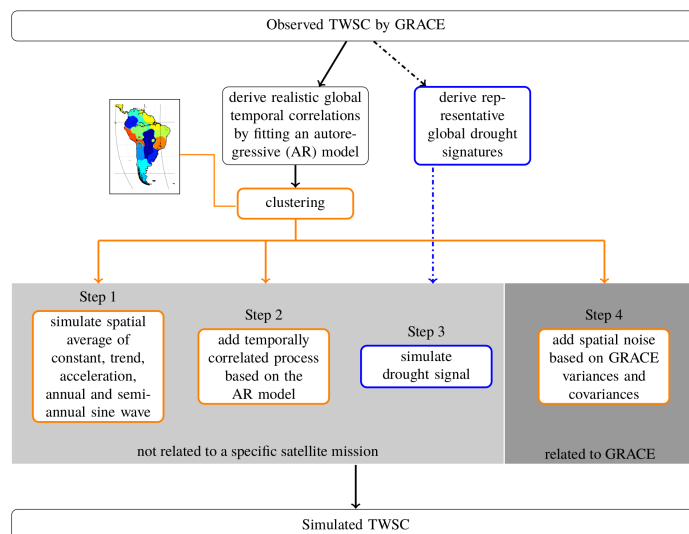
Observed TWSC by GRACE

derive realistic global temporal correlations by fitting an autoregressive (AR) model

derive representative global drought signatures

clustering

Step 1

simulate spatial average of constant, trend, acceleration, annual and semiannual sine wave

Step 2

add temporally correlated process based on the AR model

Step 3

simulate drought signal

Step 4

add spatial noise based on GRACE variances and covariances

not related to a specific satellite mission

related to GRACE

Simulated TWSC